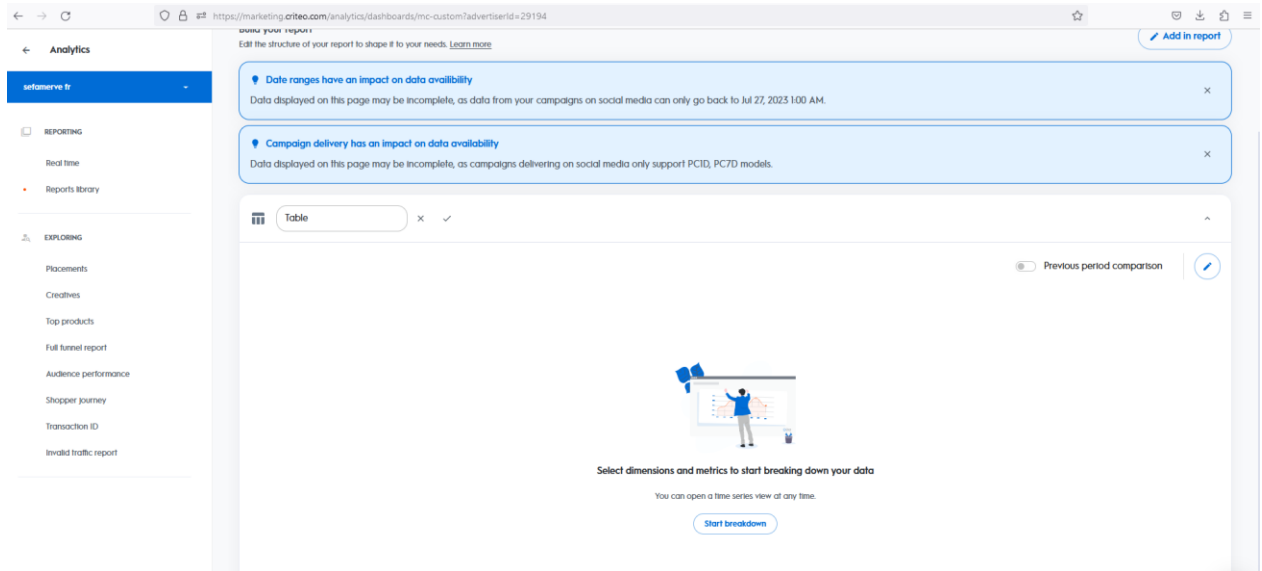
https://marketing.criteo.com/analytics/dashboards/mc-custom?advertiserId=29194

← Analytics

setamerve fr

REPORTING

Real time

Reports library

EXPLORING

Placements

Creatives

Top products

Full funnel report

Audience performance

Shopper journey

Transaction ID

Invalid traffic report

Build your report

Edit the structure of your report to shape it to your needs. Learn more

Add in report

Date ranges have an impact on data availibility

Data displayed on this page may be incomplete, as data from your campaigns on social media can only go back to Jul 27, 2023 1:00 AM.

Campaign delivery has an impact on data availability

Data displayed on this page may be incomplete, as campaigns delivering on social media only support PC1D, PC7D models.

Table

Previous period comparison

Select dimensions and metrics to start breaking down your data

You can open a time series view at any time.

Start breakdown